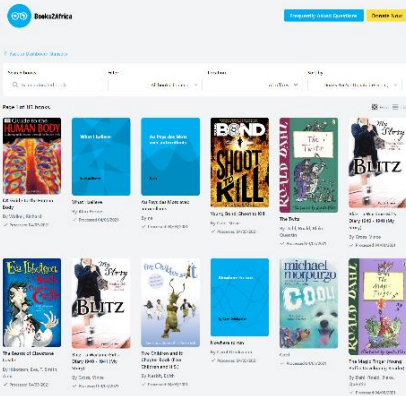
Books2Africa

Frequently Asked Questions

Donate Now

Page 1 of 10 items

DK Guide to the HUMAN BODY

What I believe

As Pays des Mots

BOND SHOOT TO KILL

ROALD DAHL The Twits

My Story BLITZ

Eva Ibbotson The Secret of Platform 13

My Story BLITZ

Five Children and It

ROALD DAHL

michael morpurgo COOL!

ROALD DAHL The Magic Finger

The Twits

Five Children and It

Cool!

The Magic Finger